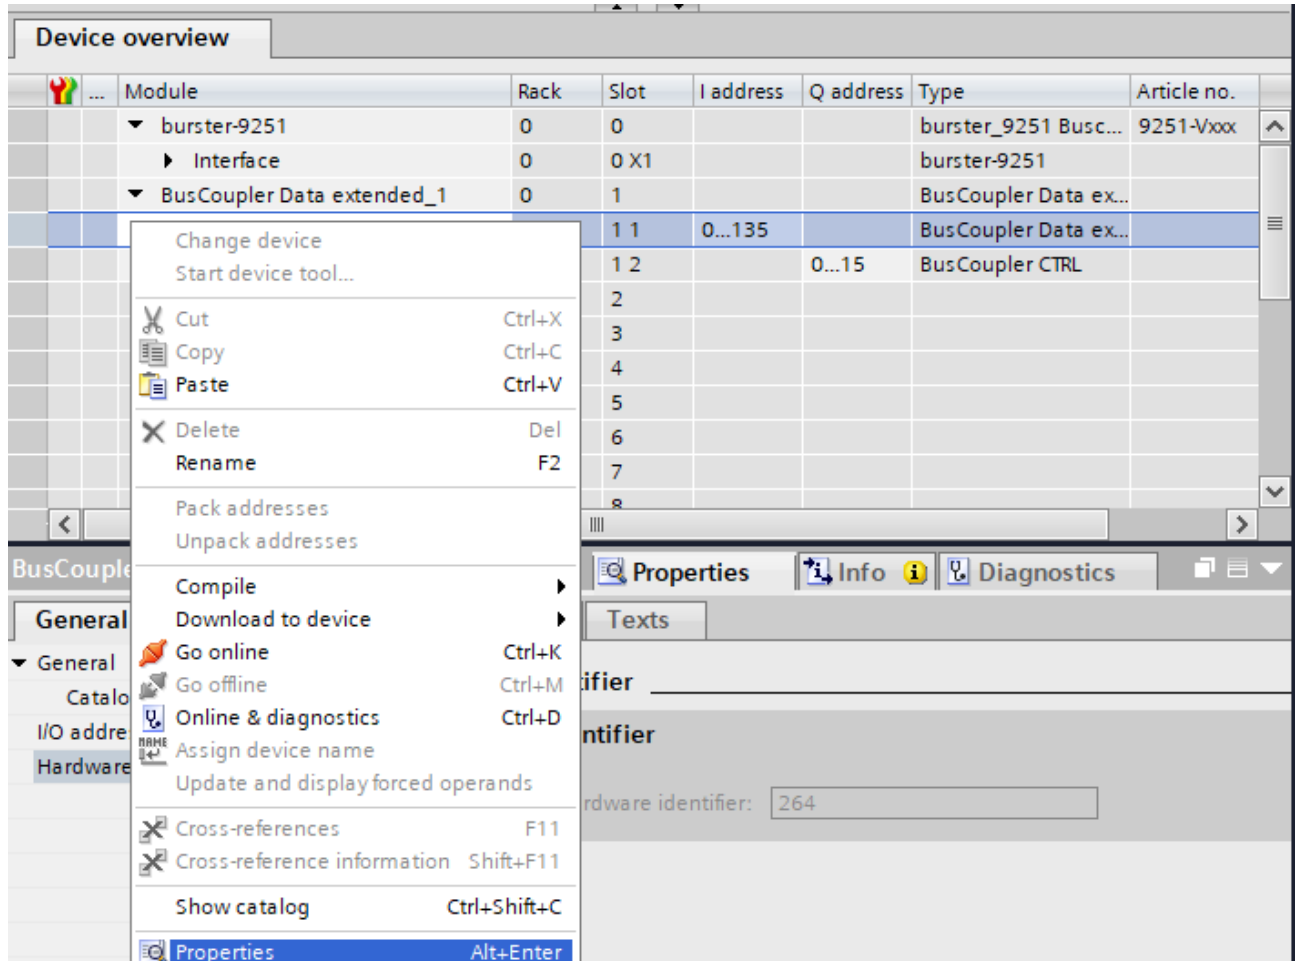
Device overview

| ... | Module | Rack | Slot | I address | Q address | Type | Article no. |
|---|---|---|---|---|---|---|---|
| | burster-9251 | 0 | 0 | | | burster_9251 Busc... | 9251-Vxxx |
| | Interface | 0 | 0 X1 | | | burster-9251 | |
| | BusCoupler Data extended_1 | 0 | 1 | | | BusCoupler Data ex... | |
| | | | 1 1 | 0...135 | | BusCoupler Data ex... | |
| | | | 1 2 | | 0...15 | BusCoupler CTRL | |
| | | | 2 | | | | |
| | | | 3 | | | | |
| | | | 4 | | | | |
| | | | 5 | | | | |
| | | | 6 | | | | |
| | | | 7 | | | | |

Change device
Start device tool...
Cut Ctrl+X
Copy Ctrl+C
Paste Ctrl+V
Delete Del
Rename F2
Pack addresses
Unpack addresses
Compile
Download to device
Go online Ctrl+K
Go offline Ctrl+M
Online & diagnostics Ctrl+D
Assign device name
Update and display forced operands
Cross-references F11
Cross-reference information Shift+F11
Show catalog Ctrl+Shift+C
Properties Alt+Enter

BusCouple
Properties Info Diagnostics
General
Texts
General
Catalo
I/O addre
Hardware
ifier
ntifier
rdware identifier: 264